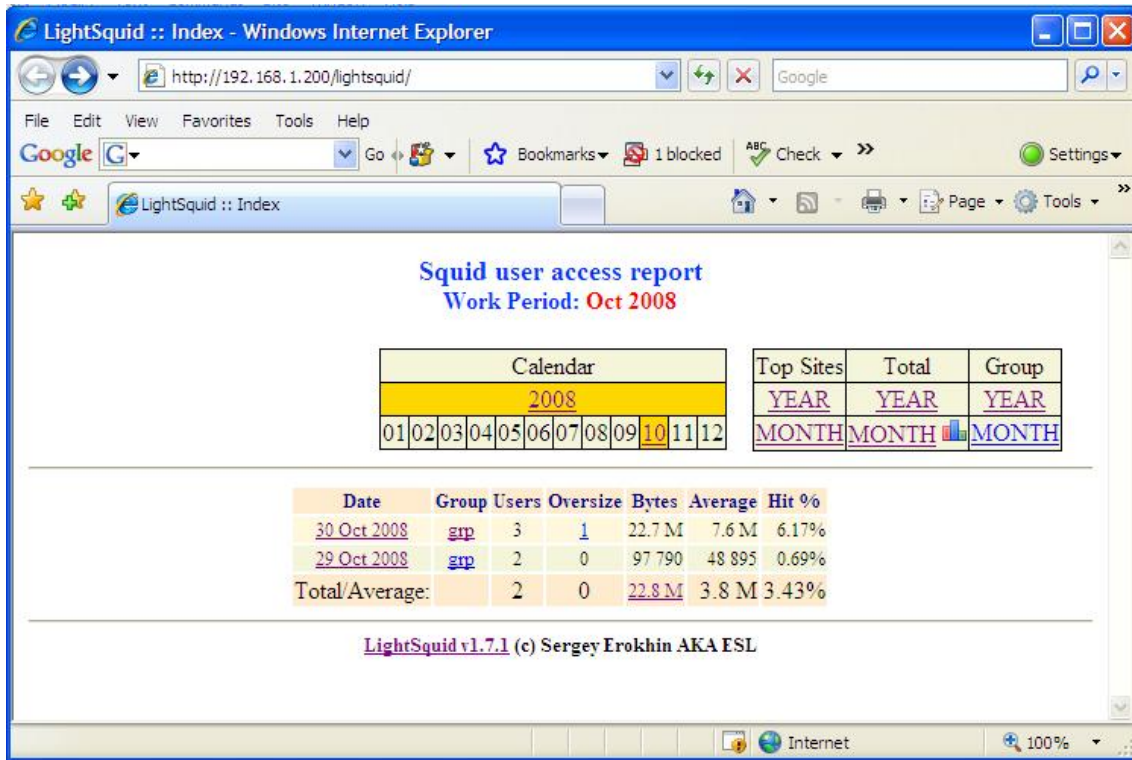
LightSquid :: Index - Windows Internet Explorer

http://192.168.1.200/lightsquid/

Google

File Edit View Favorites Tools Help

Google G Go Bookmarks 1 blocked Check Settings

LightSquid :: Index

Page Tools

Squid user access report
Work Period: Oct 2008

| Calendar |
|---|
| 2008 |
| 01 02 03 04 05 06 07 08 09 10 11 12 |

| Top Sites | Total | Group |
|---|---|---|
| YEAR | YEAR | YEAR |
| MONTH | MONTH | MONTH |

| Date | Group | Users | Oversize | Bytes | Average | Hit % |
|---|---|---|---|---|---|---|
| 30 Oct 2008 | grp | 3 | 1 | 22.7 M | 7.6 M | 6.17% |
| 29 Oct 2008 | grp | 2 | 0 | 97 790 | 48 895 | 0.69% |
| Total/Average: | | 2 | 0 | 22.8 M | 3.8 M | 3.43% |

LightSquid v1.7.1 (c) Sergey Erokhin AKA ESL

Internet

100%